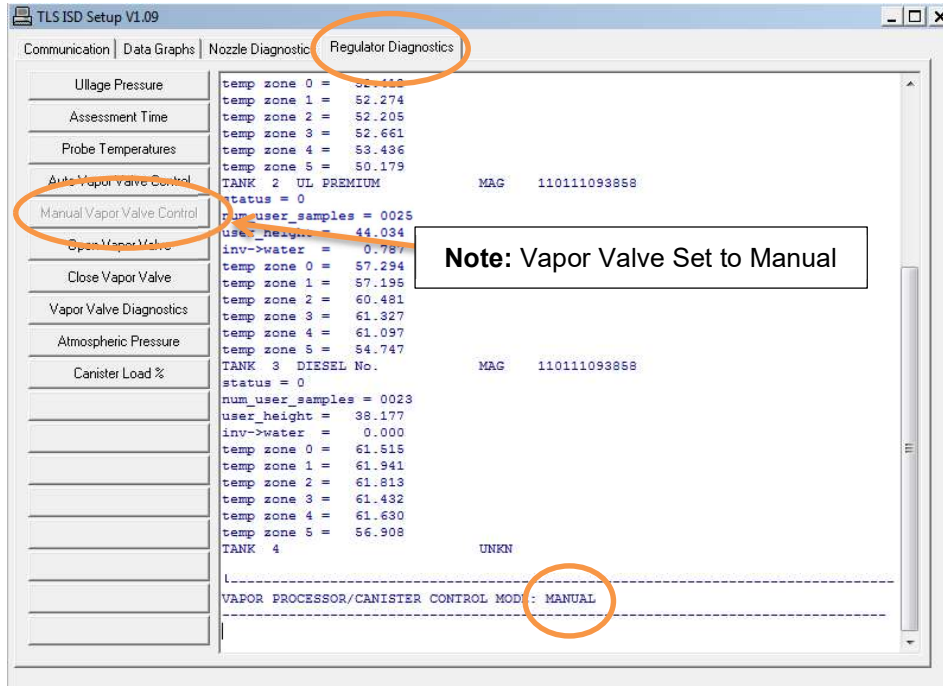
TLS ISD Setup V1.09

Communication | Data Graphs | Nozzle Diagnostic | Regulator Diagnostics

Ullage Pressure
Assessment Time
Probe Temperatures
Auto Vapor Valve Control
Manual Vapor Valve Control
Open Vapor Valve
Close Vapor Valve
Vapor Valve Diagnostics
Atmospheric Pressure
Canister Load %

temp zone 0 = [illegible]
temp zone 1 = 52.274
temp zone 2 = 52.205
temp zone 3 = 52.661
temp zone 4 = 53.436
temp zone 5 = 50.179
TANK 2 UL PREMIUM MAG 110111093858
status = 0
num_user_samples = 0025
user_height = 44.034
inv->water = 0.787
temp zone 0 = 57.294
temp zone 1 = 57.195
temp zone 2 = 60.481
temp zone 3 = 61.327
temp zone 4 = 61.097
temp zone 5 = 54.747
TANK 3 DIESEL No. MAG 110111093858
status = 0
num_user_samples = 0023
user_height = 38.177
inv->water = 0.000
temp zone 0 = 61.515
temp zone 1 = 61.941
temp zone 2 = 61.813
temp zone 3 = 61.432
temp zone 4 = 61.630
temp zone 5 = 56.908
TANK 4 UNKN

VAPOR PROCESSOR/CANISTER CONTROL MODE: MANUAL

**Note:** Vapor Valve Set to Manual